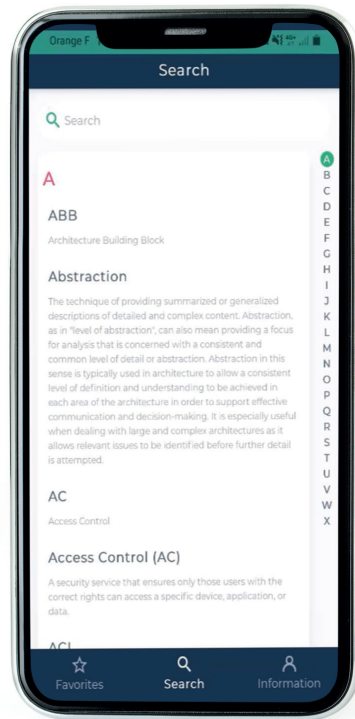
Orange F

Search

Search

A

ABB

Architecture Building Block

Abstraction

The technique of providing summarized or generalized descriptions of detailed and complex content. Abstraction, as in "level of abstraction", can also mean providing a focus for analysis that is concerned with a consistent and common level of detail or abstraction. Abstraction in this sense is typically used in architecture to allow a consistent level of definition and understanding to be achieved in each area of the architecture in order to support effective communication and decision-making. It is especially useful when dealing with large and complex architectures as it allows relevant issues to be identified before further detail is attempted.

AC

Access Control

Access Control (AC)

A security service that ensures only those users with the correct rights can access a specific device, application, or data.

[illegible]

A B C D E F G H I J K L M N O P Q R S T U V W X

Favorites Search Information